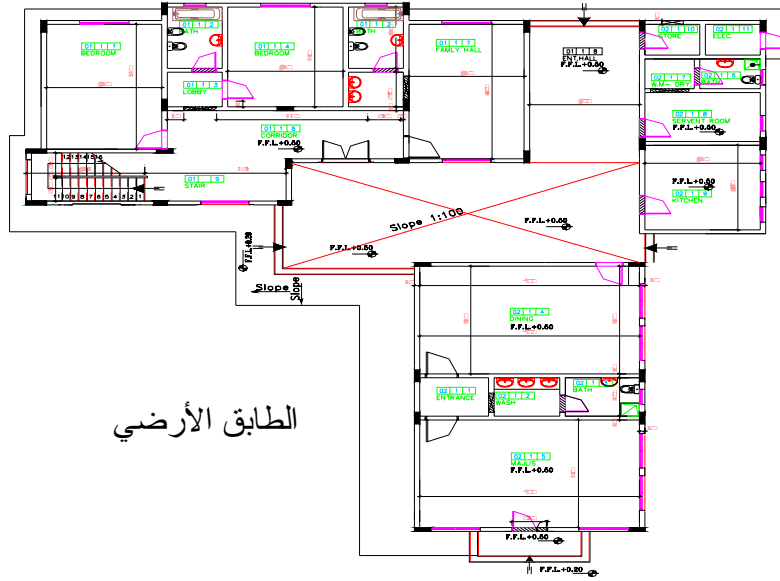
BEDROOM
01 1 1

BATH
01 1 2

BEDROOM
01 1 4

BATH

LOBBY
01 1 3

FAMLY HALL
01 1 7

ENT.HALL
01 1 8
F.F.L.+0.50

STORE
02 1 10

ELEC.
02 1 11

02 1 7
W.M-DRY

02 1 6
BATH

SERVENT ROOM
02 1 8
F.F.L.+0.50

CORRIDOR
01 1 6
F.F.L.+0.50

STAIR
01 1 9

12 13 14 15 16
11 10 9 8 7 6 5 4 3 2 1

F.F.L.+0.50
KITCHEN
02 1 9

Slope 1:100

F.F.L.+0.50

F.F.L.+0.50

F.F.L.+0.20

Slope

Slope

DINING
02 1 4
F.F.L.+0.50

ENTRANCE
02 1 1

WASH
02 1 2

BATH
02 1 3

الطابق الأرضي

MAJLIS
02 1 5
F.F.L.+0.50

F.F.L.+0.50

F.F.L.+0.20